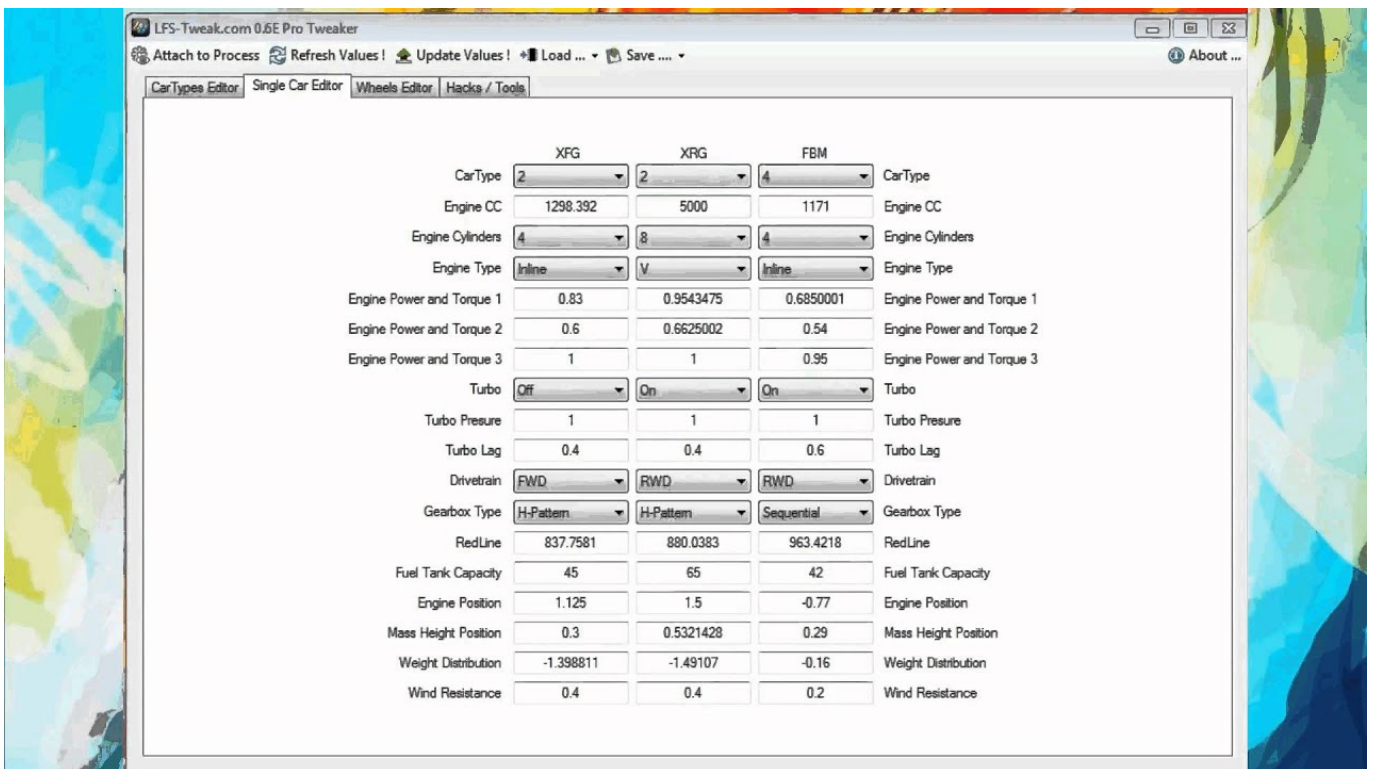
LFS-Tweak.com 0.6E Pro Tweaker

Attach to Process  Refresh Values !  Update Values !  Load ... ▾  Save .... ▾  About ...

CarTypes Editor | Single Car Editor | Wheels Editor | Hacks / Tools

| | XFG | XRG | FBM | |
|---|---|---|---|---|
| CarType | 2 | 2 | 4 | CarType |
| Engine CC | 1298.392 | 5000 | 1171 | Engine CC |
| Engine Cylinders | 4 | 8 | 4 | Engine Cylinders |
| Engine Type | Inline | V | Inline | Engine Type |
| Engine Power and Torque 1 | 0.83 | 0.9543475 | 0.6850001 | Engine Power and Torque 1 |
| Engine Power and Torque 2 | 0.6 | 0.6625002 | 0.54 | Engine Power and Torque 2 |
| Engine Power and Torque 3 | 1 | 1 | 0.95 | Engine Power and Torque 3 |
| Turbo | Off | On | On | Turbo |
| Turbo Presure | 1 | 1 | 1 | Turbo Presure |
| Turbo Lag | 0.4 | 0.4 | 0.6 | Turbo Lag |
| Drivetrain | FWD | RWD | RWD | Drivetrain |
| Gearbox Type | H-Pattern | H-Pattern | Sequential | Gearbox Type |
| RedLine | 837.7581 | 880.0383 | 963.4218 | RedLine |
| Fuel Tank Capacity | 45 | 65 | 42 | Fuel Tank Capacity |
| Engine Position | 1.125 | 1.5 | -0.77 | Engine Position |
| Mass Height Position | 0.3 | 0.5321428 | 0.29 | Mass Height Position |
| Weight Distribution | -1.398811 | -1.49107 | -0.16 | Weight Distribution |
| Wind Resistance | 0.4 | 0.4 | 0.2 | Wind Resistance |